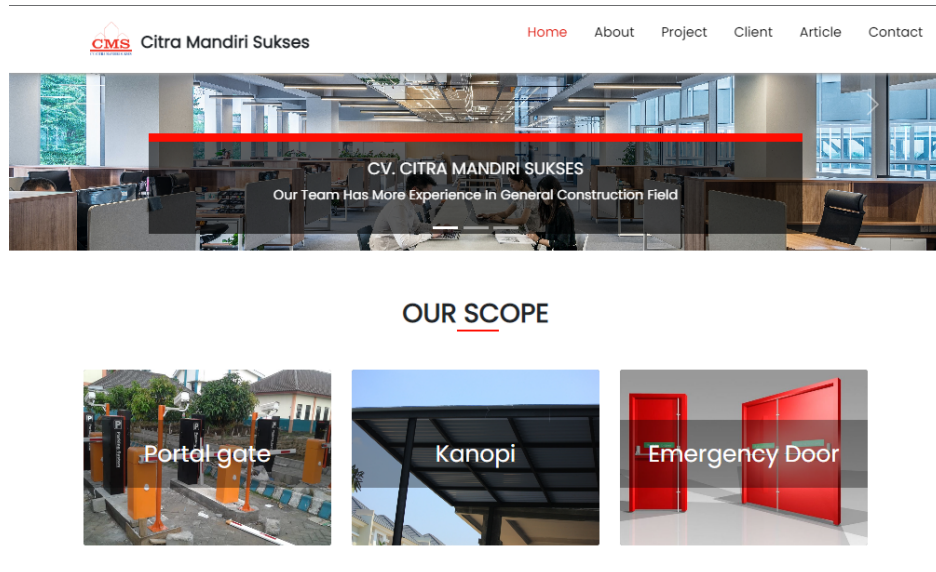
CMS Citra Mandiri Sukses

Home About Project Client Article Contact

CV. CITRA MANDIRI SUKSES
Our Team Has More Experience In General Construction Field

OUR SCOPE

Portal gate

Kanopi

Emergency Door